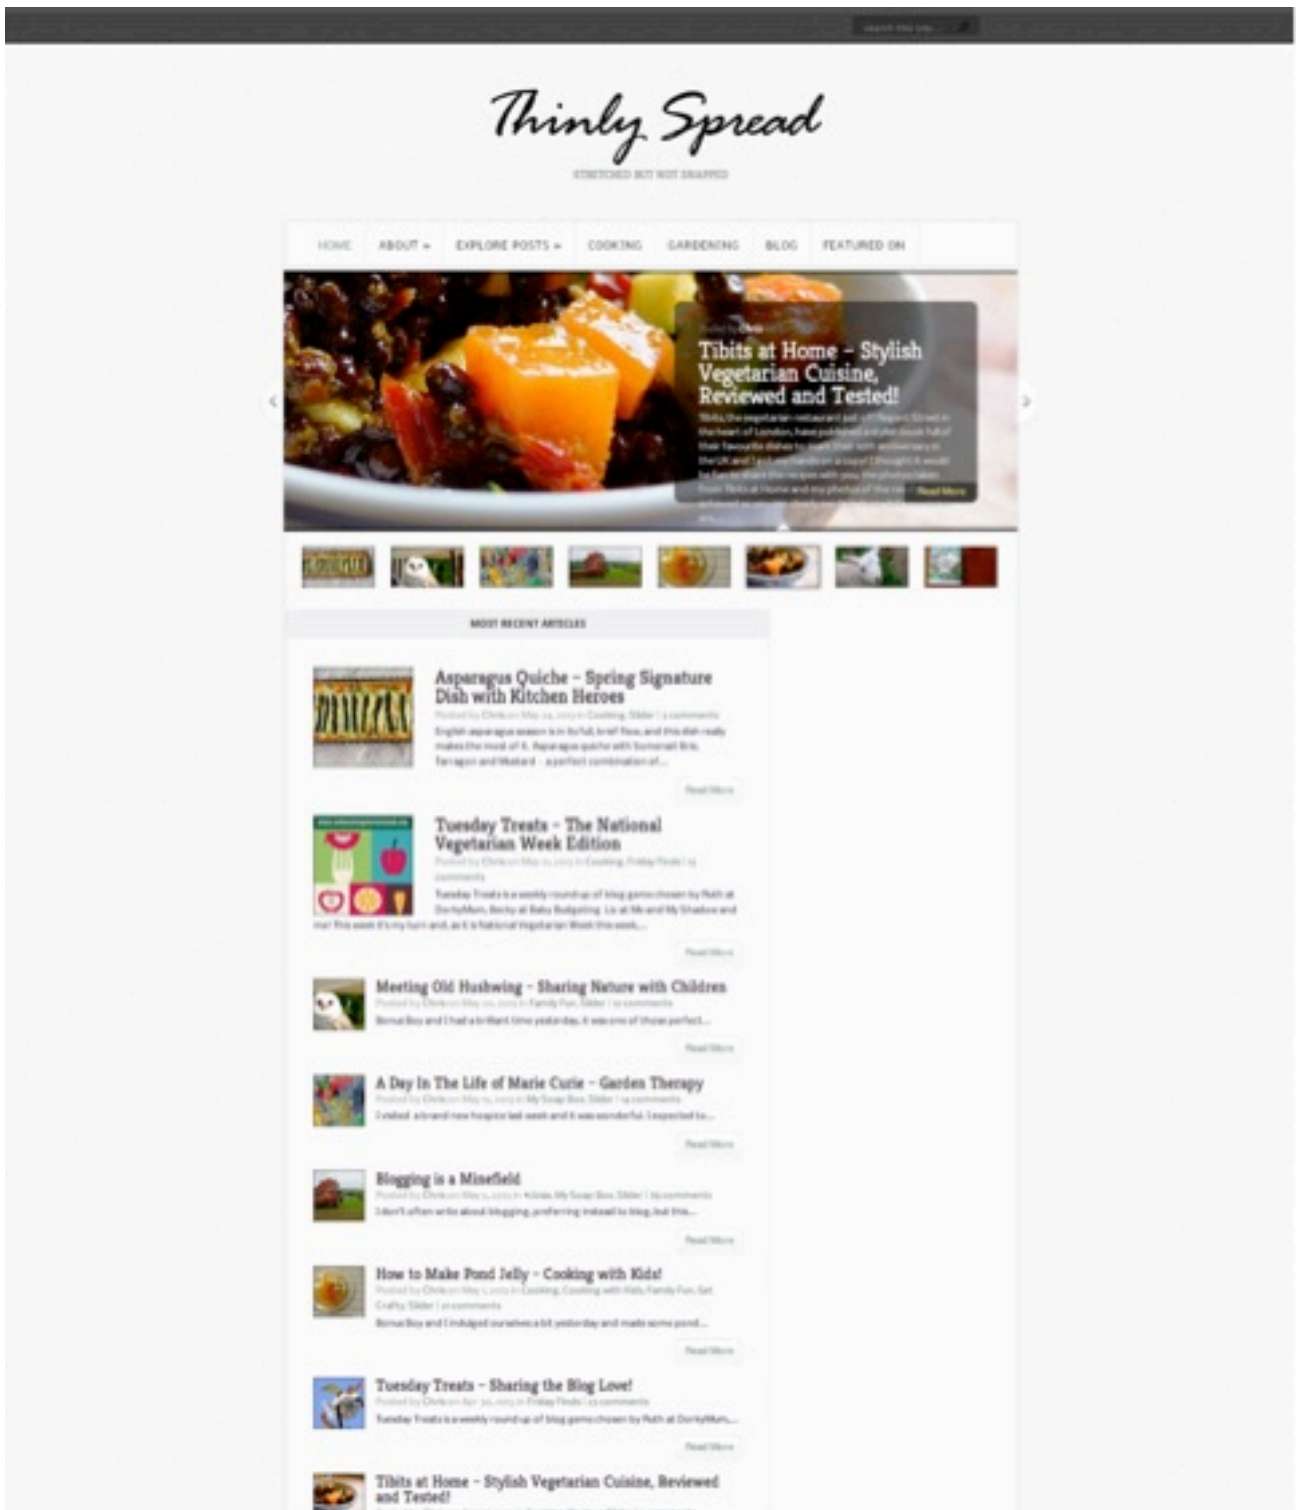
search this site

Thinly Spread

STRETCHED BUT NOT SNAPPED

HOME ABOUT EXPLORE POSTS COOKING GARDENING BLOG FEATURED ON

Posted by Chris

Tibits at Home – Stylish Vegetarian Cuisine, Reviewed and Tested!

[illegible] Read More

MOST RECENT ARTICLES

Asparagus Quiche – Spring Signature Dish with Kitchen Heroes

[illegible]

Read More

Tuesday Treats – The National Vegetarian Week Edition

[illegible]

Read More

Meeting Old Hushwing – Sharing Nature with Children

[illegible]

Read More

A Day In The Life of Marie Curie – Garden Therapy

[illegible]

Read More

Blogging is a Minefield

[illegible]

Read More

How to Make Pond Jelly – Cooking with Kids!

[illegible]

Read More

Tuesday Treats – Sharing the Blog Love!

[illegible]

Read More

Tibits at Home – Stylish Vegetarian Cuisine, Reviewed and Tested!